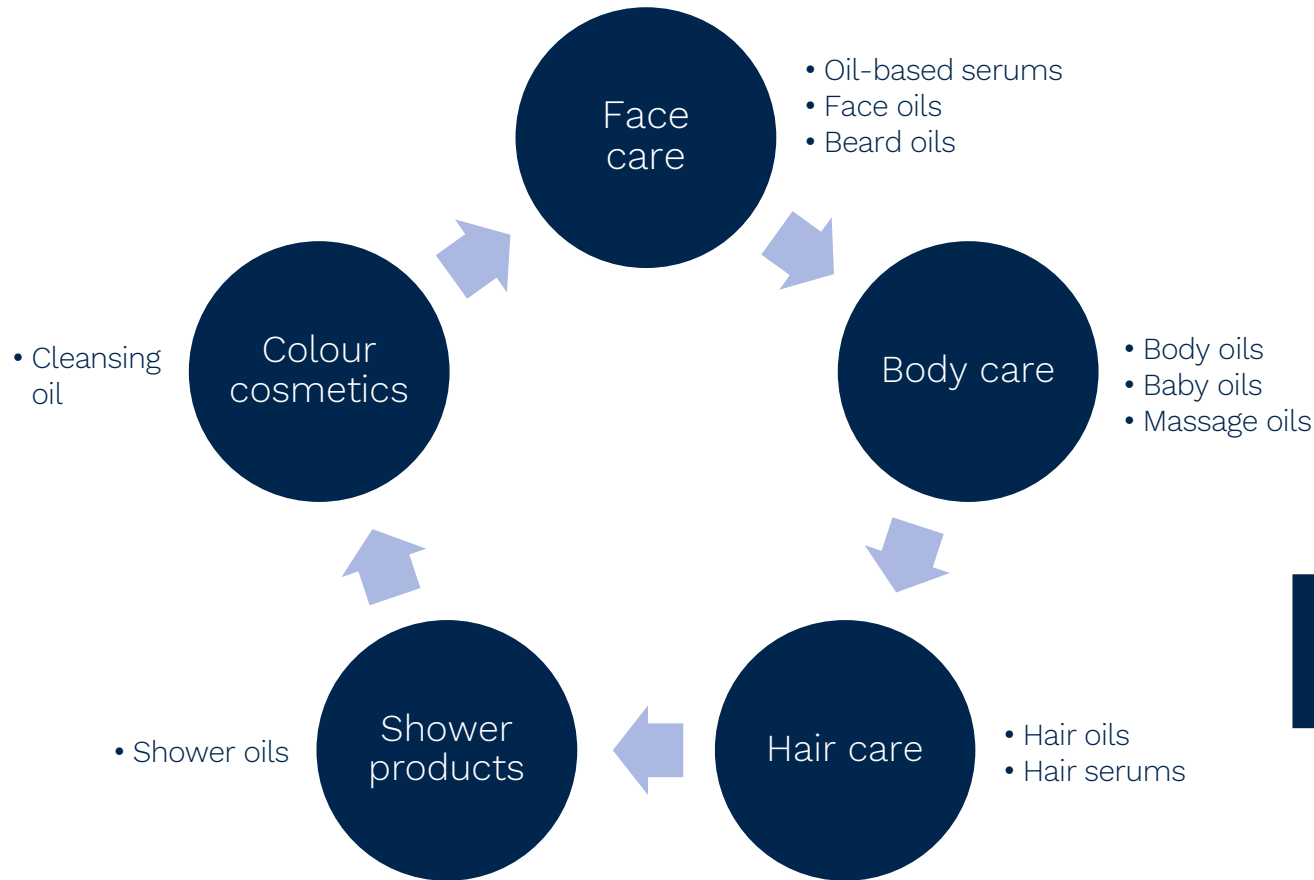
Face care

• Oil-based serums
• Face oils
• Beard oils

Body care

• Body oils
• Baby oils
• Massage oils

Hair care

• Hair oils
• Hair serums

Shower products

• Shower oils

Colour cosmetics

• Cleansing oil